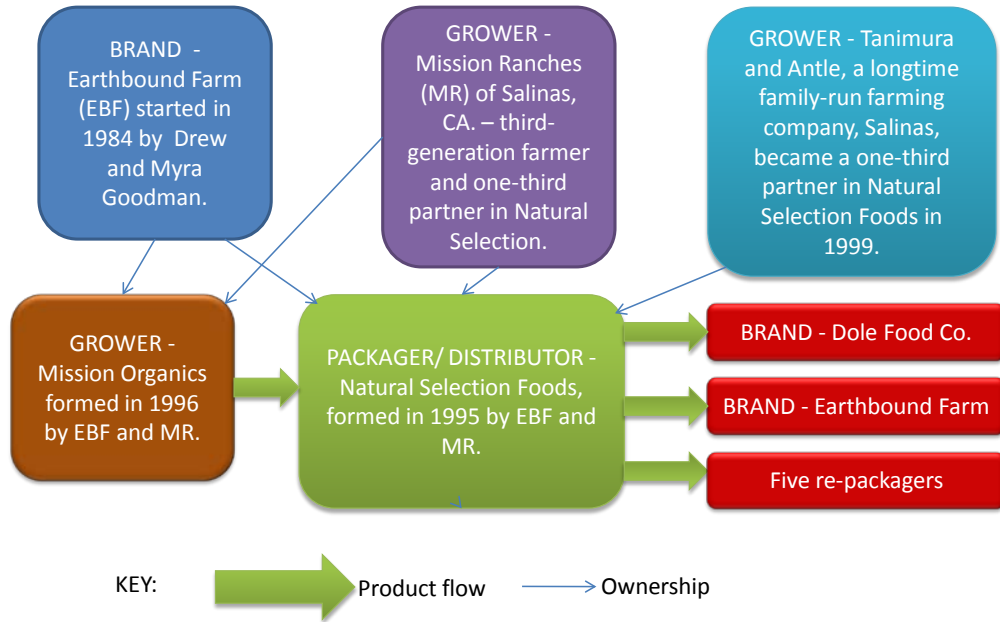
BRAND - Earthbound Farm (EBF) started in 1984 by Drew and Myra Goodman.

GROWER - Mission Ranches (MR) of Salinas, CA. – third-generation farmer and one-third partner in Natural Selection.

GROWER - Tanimura and Antle, a longtime family-run farming company, Salinas, became a one-third partner in Natural Selection Foods in 1999.

GROWER - Mission Organics formed in 1996 by EBF and MR.

PACKAGER/ DISTRIBUTOR - Natural Selection Foods, formed in 1995 by EBF and MR.

BRAND - Dole Food Co.

BRAND - Earthbound Farm

Five re-packagers

KEY:

Product flow

Ownership